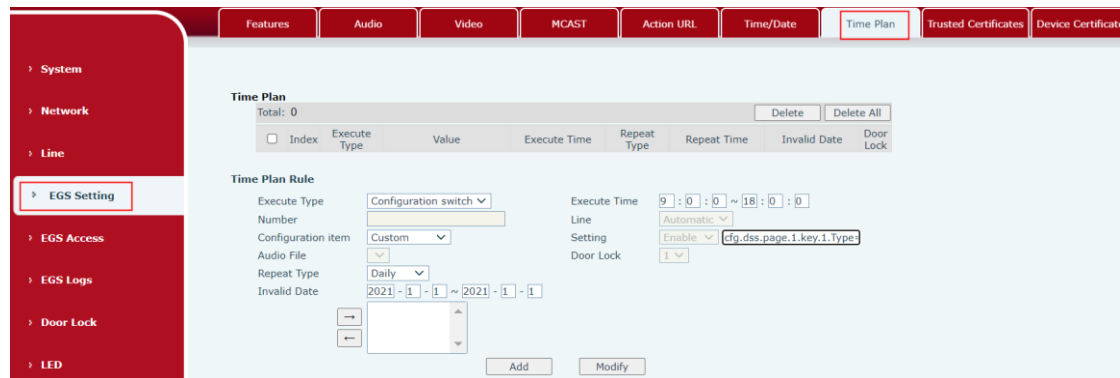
Features | Audio | Video | MCAST | Action URL | Time/Date | Time Plan | Trusted Certificates | Device Certificat

› System

› Network

› Line

› EGS Setting

› EGS Access

› EGS Logs

› Door Lock

› LED

Time Plan

Total: 0

Delete | Delete All

| ☐ Index | Execute Type | Value | Execute Time | Repeat Type | Repeat Time | Invalid Date | Door Lock |
|---|---|---|---|---|---|---|---|

Time Plan Rule

Execute Type: Configuration switch

Execute Time: 9 : 0 : 0 ~ 18 : 0 : 0

Number

Line: Automatic

Configuration item: Custom

Setting: Enable | cfg.dss.page.1.key.1.Type=

Audio File

Door Lock: 1

Repeat Type: Daily

Invalid Date: 2021 - 1 - 1 ~ 2021 - 1 - 1

→

←

Add | Modify